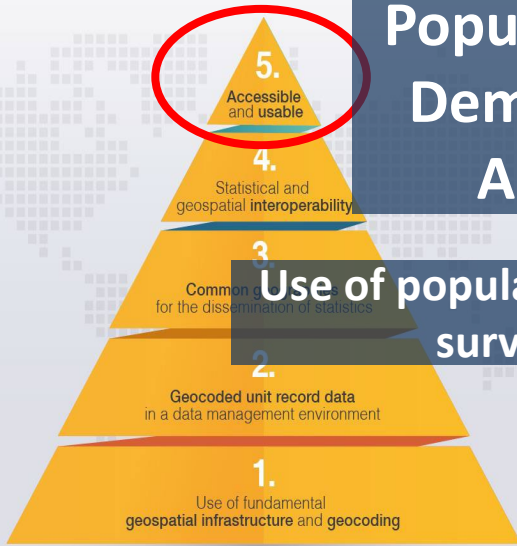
5.
Accessible and usable

4.
Statistical and geospatial interoperability

3.
Common ge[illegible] for the dissemination of statistics

2.
Geocoded unit record data in a data management environment

1.
Use of fundamental geospatial infrastructure and geocoding

Popu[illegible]
Dem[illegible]
A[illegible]

Use of popula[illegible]
surv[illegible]